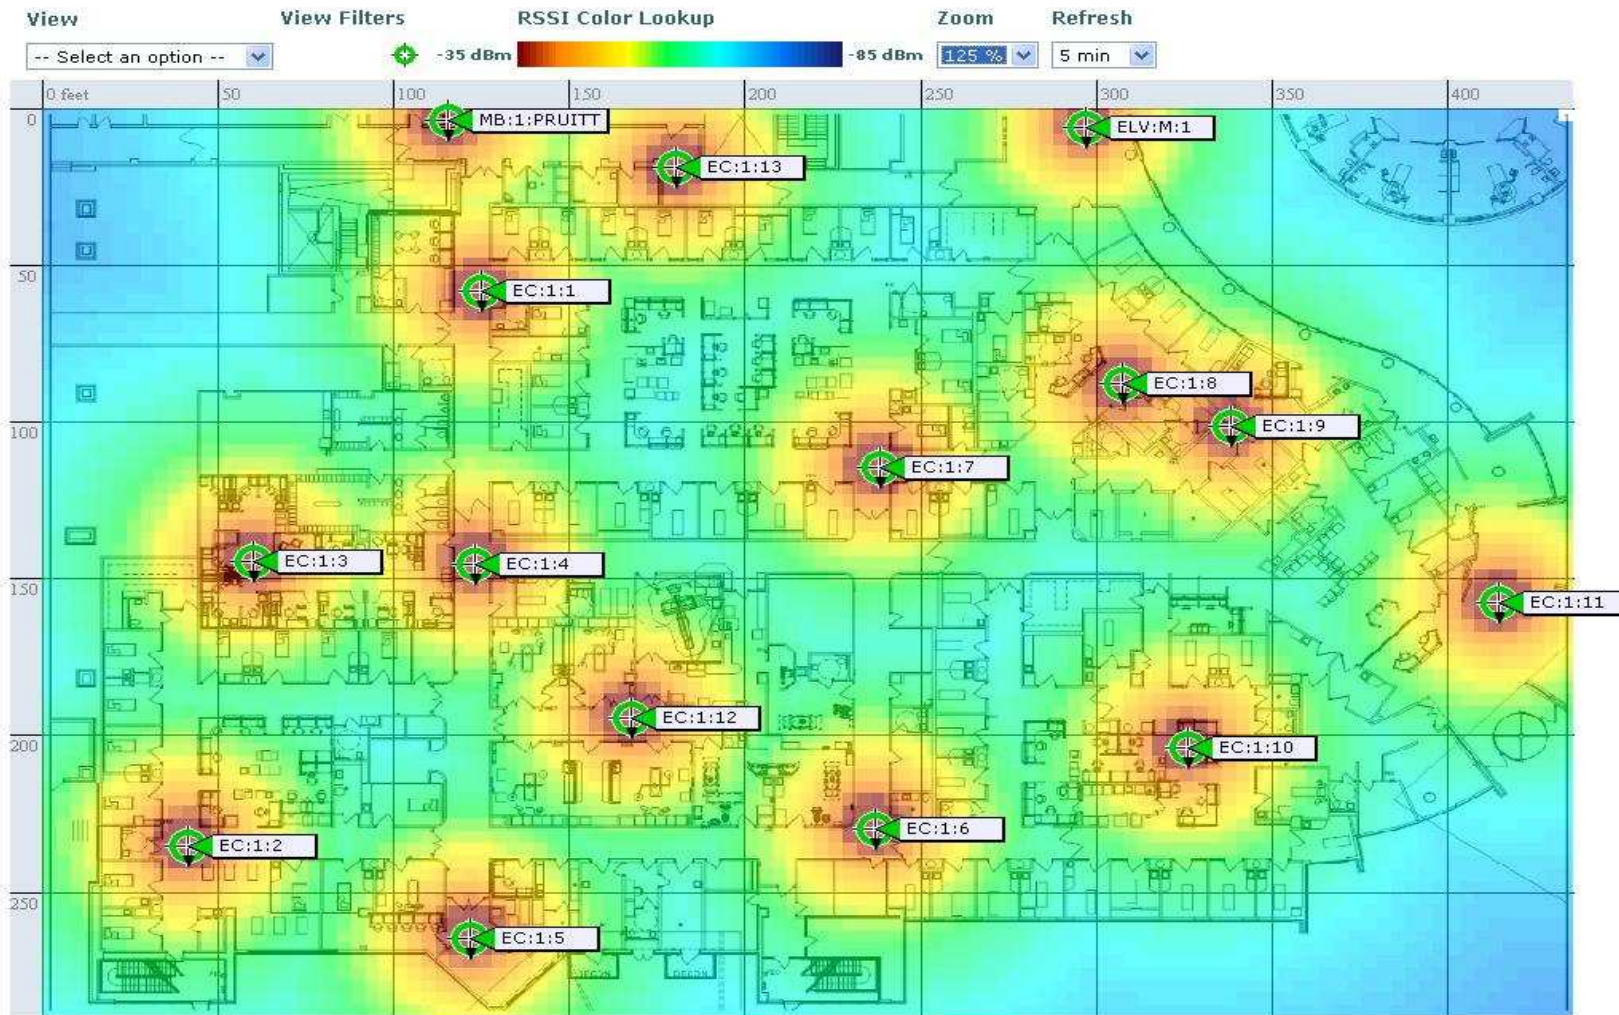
View | View Filters | RSSI Color Lookup | Zoom | Refresh

-- Select an option -- | -35 dBm | -85 dBm | 125 % | 5 min

0 feet | 50 | 100 | 150 | 200 | 250 | 300 | 350 | 400

0 | 50 | 100 | 150 | 200 | 250

MB:1:PRUITT
ELV:M:1
EC:1:13
EC:1:1
EC:1:8
EC:1:9
EC:1:7
EC:1:3
EC:1:4
EC:1:11
EC:1:12
EC:1:10
EC:1:6
EC:1:2
EC:1:5